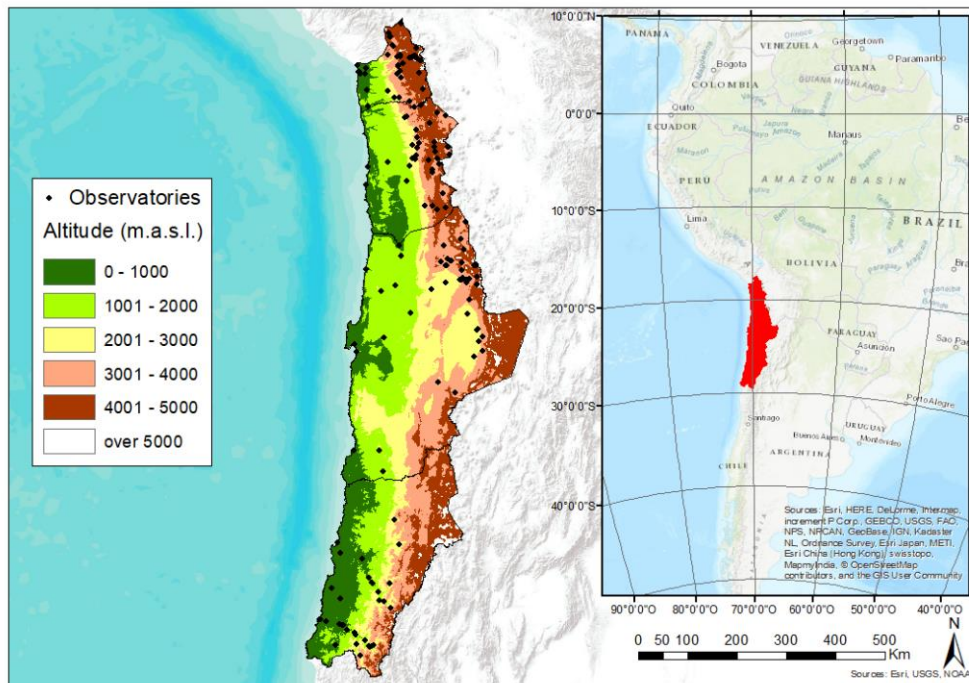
Observatories
Altitude (m.a.s.l.)
0 - 1000
1001 - 2000
2001 - 3000
3001 - 4000
4001 - 5000
over 5000

10°0'0"N
0°0'0"
10°0'0"S
20°0'0"S
30°0'0"S
40°0'0"S

PANAMA
VENEZUELA
Georgetown
Paramaribo
Bogota
GUYANA
COLOMBIA
GUIANA HIGHLANDS
Quito
ECUADOR
Manaus
PERU
AMAZON BASIN
BRAZIL
Lima
BOLIVIA
PARAGUAY
Asuncion
Sao Pa
Porto Alegre
Santiago
URUGUAY
Buenos Aires
Montevideo
CHILE
ARGENTINA

Sources: Esri, HERE, DeLorme, Intermap, increment P Corp., GEBCO, USGS, FAO, NPS, NRCAN, GeoBase, IGN, Kadaster NL, Ordnance Survey, Esri Japan, METI, Esri China (Hong Kong), swisstopo, MapmyIndia, © OpenStreetMap contributors, and the GIS User Community

90°0'0"O
80°0'0"O
70°0'0"O
60°0'0"O
50°0'0"O
40°0'0"O

N
0 50 100 200 300 400 500
Km
Sources: Esri, USGS, NOAA